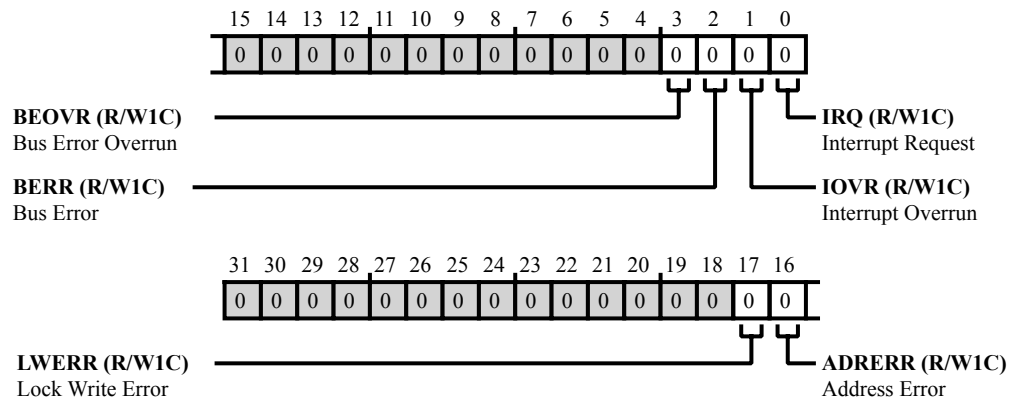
15 14 13 12 11 10 9 8 7 6 5 4 3 2 1 0

| 0 | 0 | 0 | 0 | 0 | 0 | 0 | 0 | 0 | 0 | 0 | 0 | 0 | 0 | 0 | 0 |
|---|---|---|---|---|---|---|---|---|---|---|---|---|---|---|---|

**BEOVR (R/W1C)**
Bus Error Overrun

**IRQ (R/W1C)**
Interrupt Request

**BERR (R/W1C)**
Bus Error

**IOVR (R/W1C)**
Interrupt Overrun

31 30 29 28 27 26 25 24 23 22 21 20 19 18 17 16

| 0 | 0 | 0 | 0 | 0 | 0 | 0 | 0 | 0 | 0 | 0 | 0 | 0 | 0 | 0 | 0 |
|---|---|---|---|---|---|---|---|---|---|---|---|---|---|---|---|

**LWERR (R/W1C)**
Lock Write Error

**ADRERR (R/W1C)**
Address Error